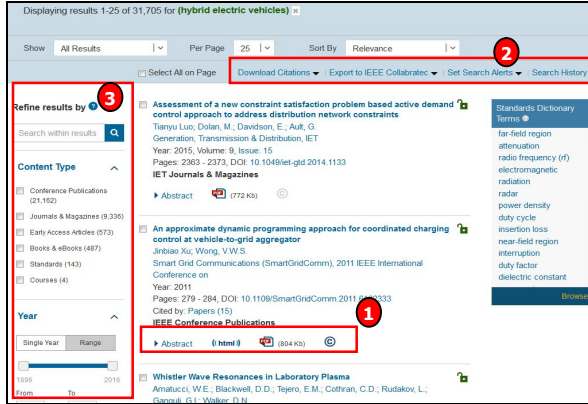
Displaying results 1-25 of 31,705 for (hybrid electric vehicles) ×

Show All Results | Per Page 25 | Sort By Relevance

Select All on Page

Download Citations ▾ | Export to IEEE Collabratec ▾ | Set Search Alerts ▾ | Search History

3

Refine results by ?

Search within results

Content Type

Conference Publications (21,162)

Journals & Magazines (9,336)

Early Access Articles (573)

Books & eBooks (487)

Standards (143)

Courses (4)

Year

Single Year | Range

1896 2016

From To

2

Assessment of a new constraint satisfaction problem based active demand control approach to address distribution network constraints
Tianyu Luo; Dolan, M.; Davidson, E.; Ault, G.
Generation, Transmission & Distribution, IET
Year: 2015, Volume: 9, Issue: 15
Pages: 2363 - 2373, DOI: 10.1049/iet-gtd.2014.1133
IET Journals & Magazines

Abstract (772 Kb)

An approximate dynamic programming approach for coordinated charging control at vehicle-to-grid aggregator
Jinbiao Xu; Wong, V.W.S.
Smart Grid Communications (SmartGridComm), 2011 IEEE International Conference on
Year: 2011
Pages: 279 - 284, DOI: 10.1109/SmartGridComm.2011.6102333
Cited by: Papers (15)
IEEE Conference Publications

1

Abstract (html) (804 Kb)

Whistler Wave Resonances in Laboratory Plasma
Amatucci, W.E.; Blackwell, D.D.; Tejero, E.M.; Cothran, C.D.; Rudakov, L.; Ganguli, G.I.; Walker, D.N.

Standards Dictionary Terms
far-field region
attenuation
radio frequency (rf)
electromagnetic
radiation
radar
power density
duty cycle
insertion loss
near-field region
interruption
duty factor
dielectric constant
Browse